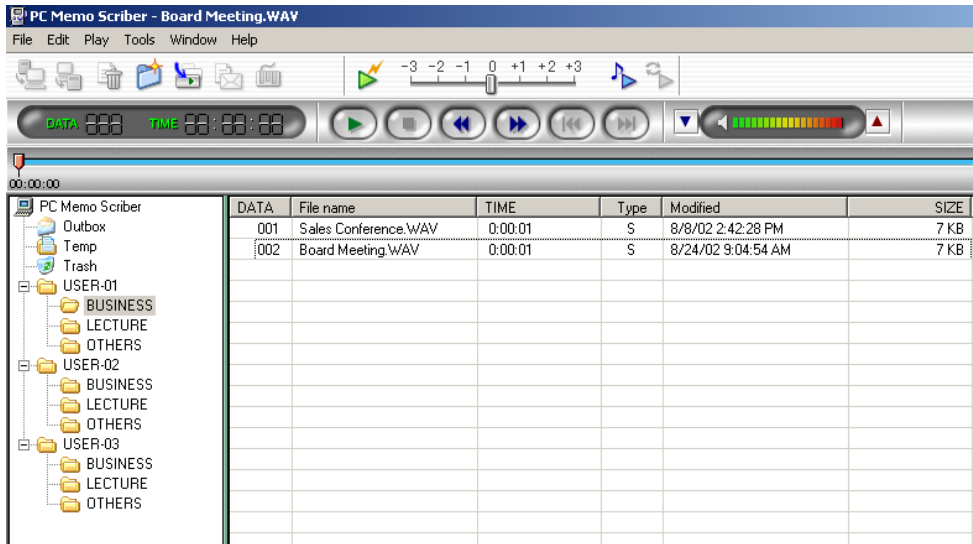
PC Memo Scriber - Board Meeting.WAV

File Edit Play Tools Window Help

-3 -2 -1 0 +1 +2 +3

DATA 888 TIME 88:88:88

00:00:00

PC Memo Scriber
Outbox
Temp
Trash
USER-01
BUSINESS
LECTURE
OTHERS
USER-02
BUSINESS
LECTURE
OTHERS
USER-03
BUSINESS
LECTURE
OTHERS

| DATA | File name | TIME | Type | Modified | SIZE |
|---|---|---|---|---|---|
| 001 | Sales Conference.WAV | 0:00:01 | S | 8/8/02 2:42:28 PM | 7 KB |
| 002 | Board Meeting.WAV | 0:00:01 | S | 8/24/02 9:04:54 AM | 7 KB |